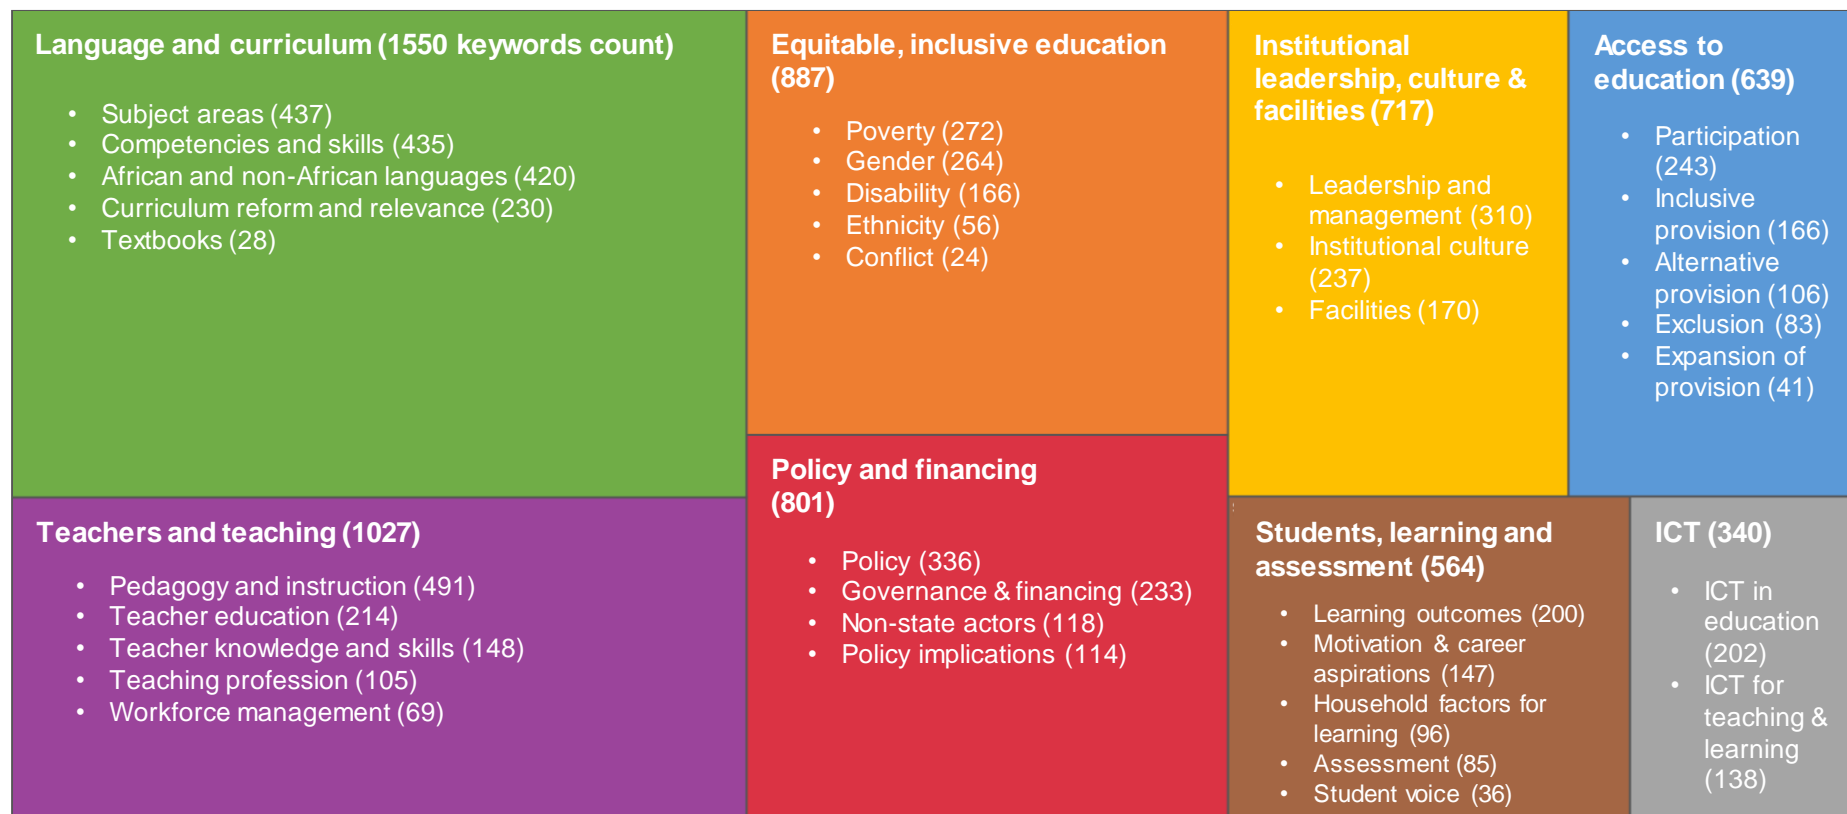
Language and curriculum (1550 keywords count)

- Subject areas (437)
- Competencies and skills (435)
- African and non-African languages (420)
- Curriculum reform and relevance (230)
- Textbooks (28)

Equitable, inclusive education (887)

- Poverty (272)
- Gender (264)
- Disability (166)
- Ethnicity (56)
- Conflict (24)

Institutional leadership, culture & facilities (717)

- Leadership and management (310)
- Institutional culture (237)
- Facilities (170)

Access to education (639)

- Participation (243)
- Inclusive provision (166)
- Alternative provision (106)
- Exclusion (83)
- Expansion of provision (41)

Teachers and teaching (1027)

- Pedagogy and instruction (491)
- Teacher education (214)
- Teacher knowledge and skills (148)
- Teaching profession (105)
- Workforce management (69)

Policy and financing (801)

- Policy (336)
- Governance & financing (233)
- Non-state actors (118)
- Policy implications (114)

Students, learning and assessment (564)

- Learning outcomes (200)
- Motivation & career aspirations (147)
- Household factors for learning (96)
- Assessment (85)
- Student voice (36)

ICT (340)

- ICT in education (202)
- ICT for teaching & learning (138)